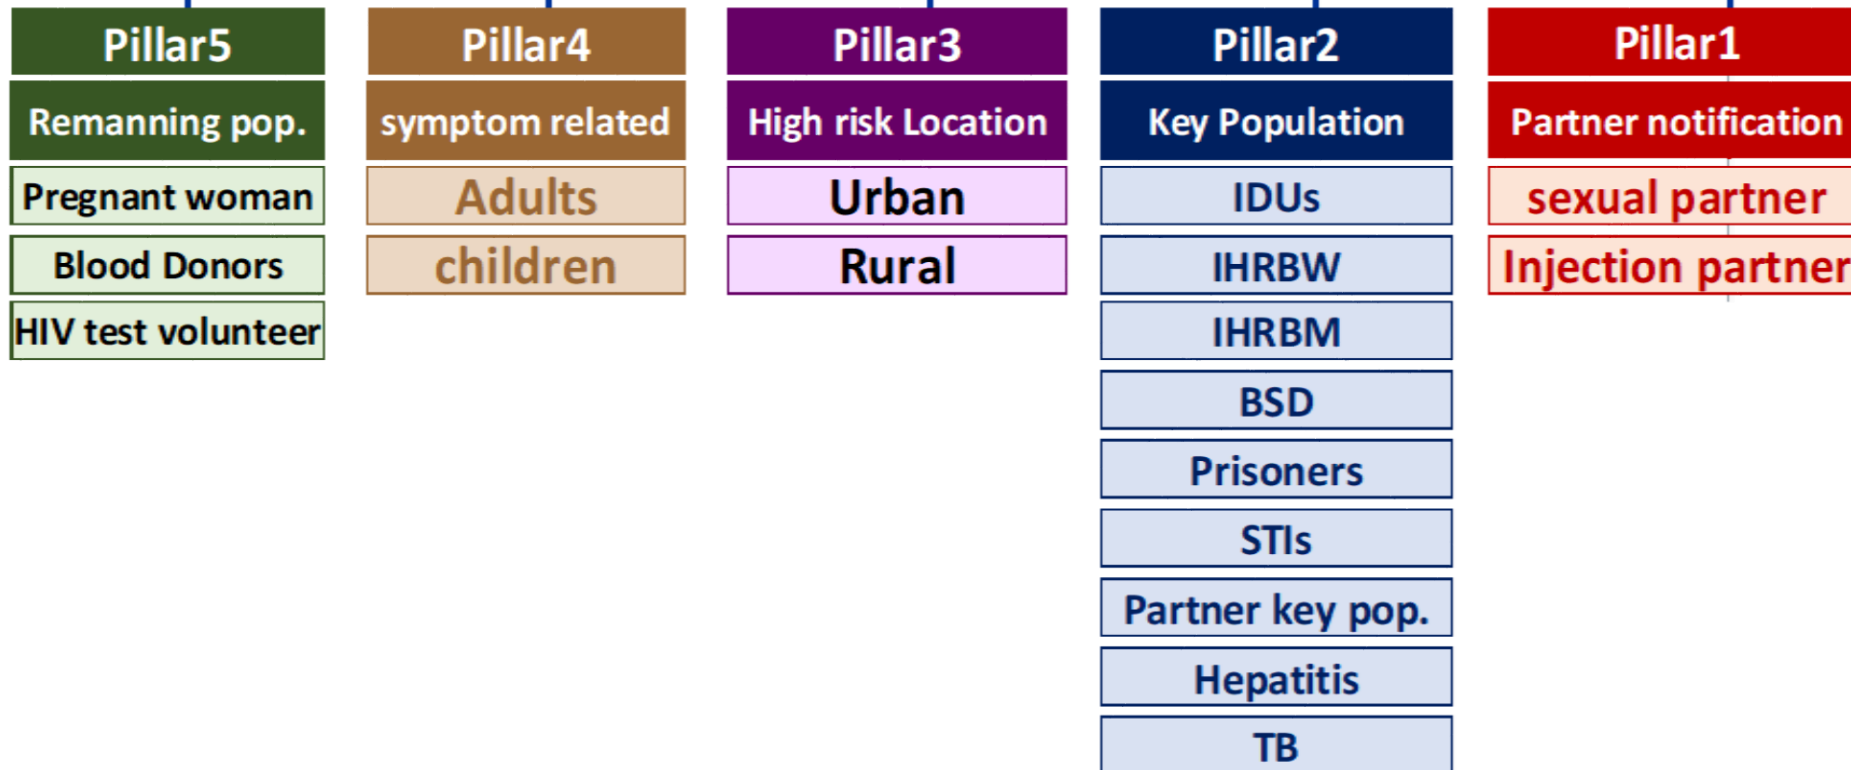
Pillar5
Remanning pop.
Pregnant woman
Blood Donors
HIV test volunteer

Pillar4
symptom related
Adults
children

Pillar3
High risk Location
Urban
Rural

Pillar2
Key Population
IDUs
IHRBW
IHRBM
BSD
Prisoners
STIs
Partner key pop.
Hepatitis
TB

Pillar1
Partner notification
sexual partner
Injection partner